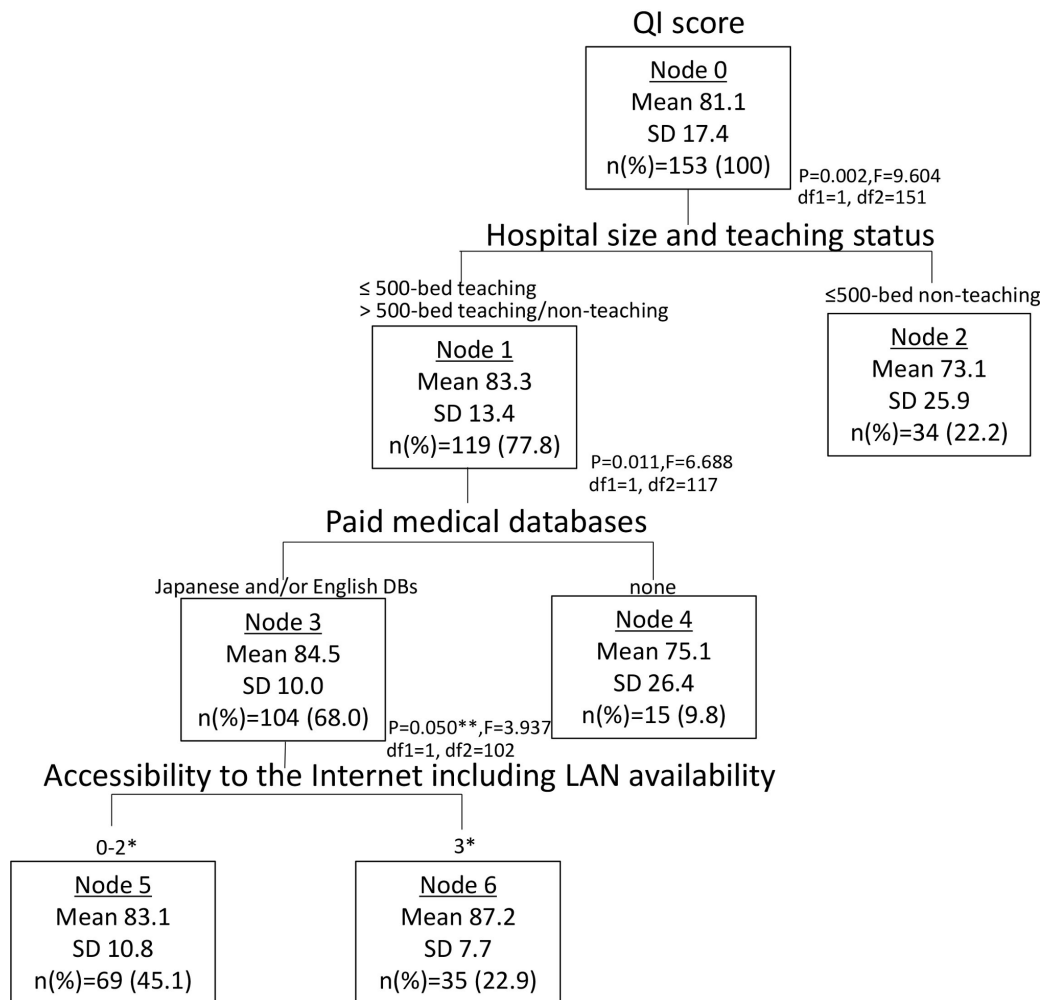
QI score

Node 0
Mean 81.1
SD 17.4
n(%)=153 (100)

P=0.002,F=9.604
df1=1, df2=151

Hospital size and teaching status

≤ 500-bed teaching
> 500-bed teaching/non-teaching

≤500-bed non-teaching

Node 1
Mean 83.3
SD 13.4
n(%)=119 (77.8)

Node 2
Mean 73.1
SD 25.9
n(%)=34 (22.2)

P=0.011,F=6.688
df1=1, df2=117

Paid medical databases

Japanese and/or English DBs

none

Node 3
Mean 84.5
SD 10.0
n(%)=104 (68.0)

Node 4
Mean 75.1
SD 26.4
n(%)=15 (9.8)

P=0.050**,F=3.937
df1=1, df2=102

Accessibility to the Internet including LAN availability

0-2*

3*

Node 5
Mean 83.1
SD 10.8
n(%)=69 (45.1)

Node 6
Mean 87.2
SD 7.7
n(%)=35 (22.9)